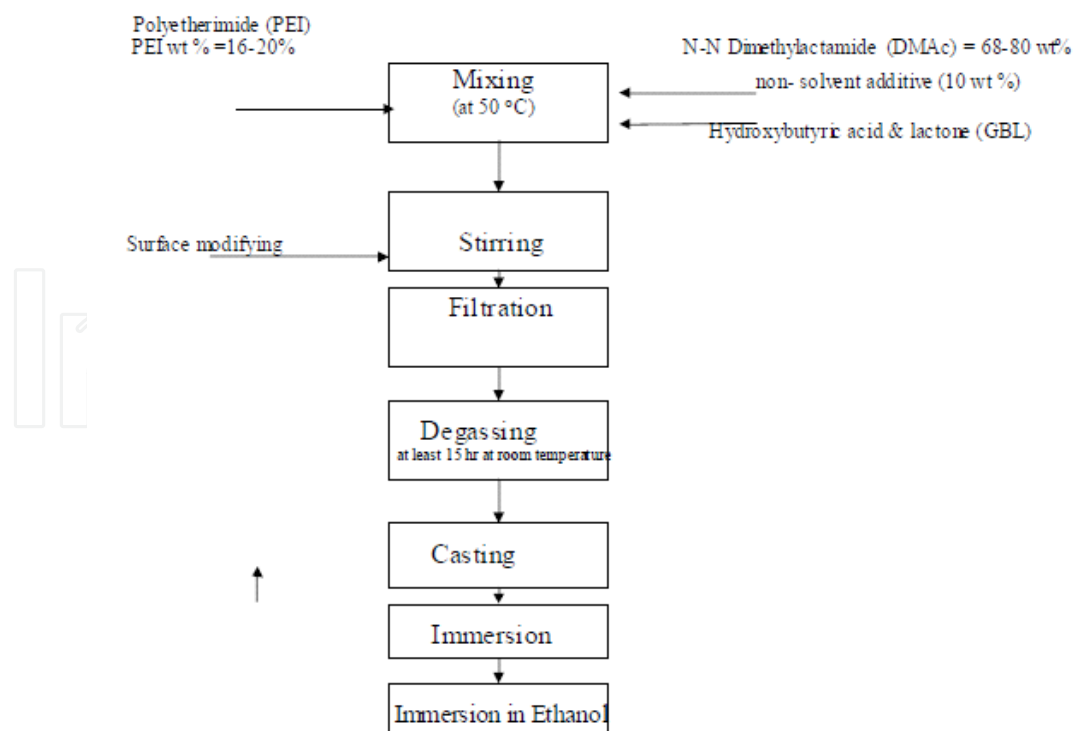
Polyetherimide (PEI)
PEI wt % =16-20%

N-N Dimethylactamide (DMAc) = 68-80 wt%

Mixing
(at 50 °C)

non- solvent additive (10 wt %)

Hydroxybutyric acid & lactone (GBL)

Surface modifying

Stirring

Filtration

Degassing
at least 15 hr at room temperature

Casting

Immersion

Immersion in Ethanol